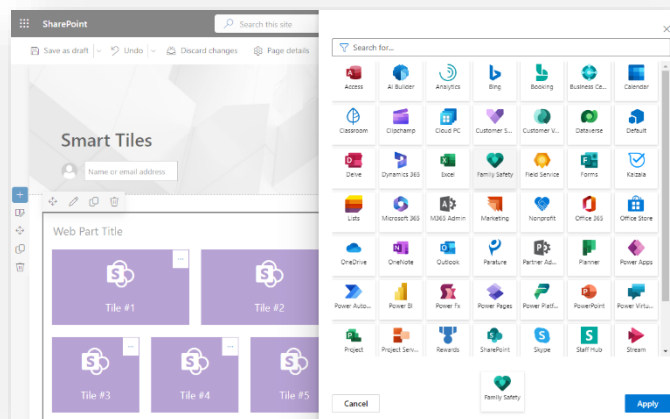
SharePoint

Search this site

Save as draft | Undo | Discard changes | Page details

Smart Tiles

Name or email address

Web Part Title

Tile #1

Tile #2

Tile #3

Tile #4

Tile #5

Search for...

Access
AI Builder
Analytics
Bing
Booking
Business Ce...
Calendar
Classroom
Clipchamp
Cloud PC
Customer S...
Customer V...
Dataverse
Default
Delve
Dynamics 365
Excel
Family Safety
Field Service
Forms
Kaizala
Lists
Microsoft 365
M365 Admin
Marketing
Nonprofit
Office 365
Office Store
OneDrive
OneNote
Outlook
Parature
Partner Ad...
Planner
Power Apps
Power Auto...
Power BI
Power Fx
Power Pages
Power Platf...
PowerPoint
Power Virtu...
Project
Project Serv...
Rewards
SharePoint
Skype
Staff Hub
Stream

Family Safety

Cancel

Apply